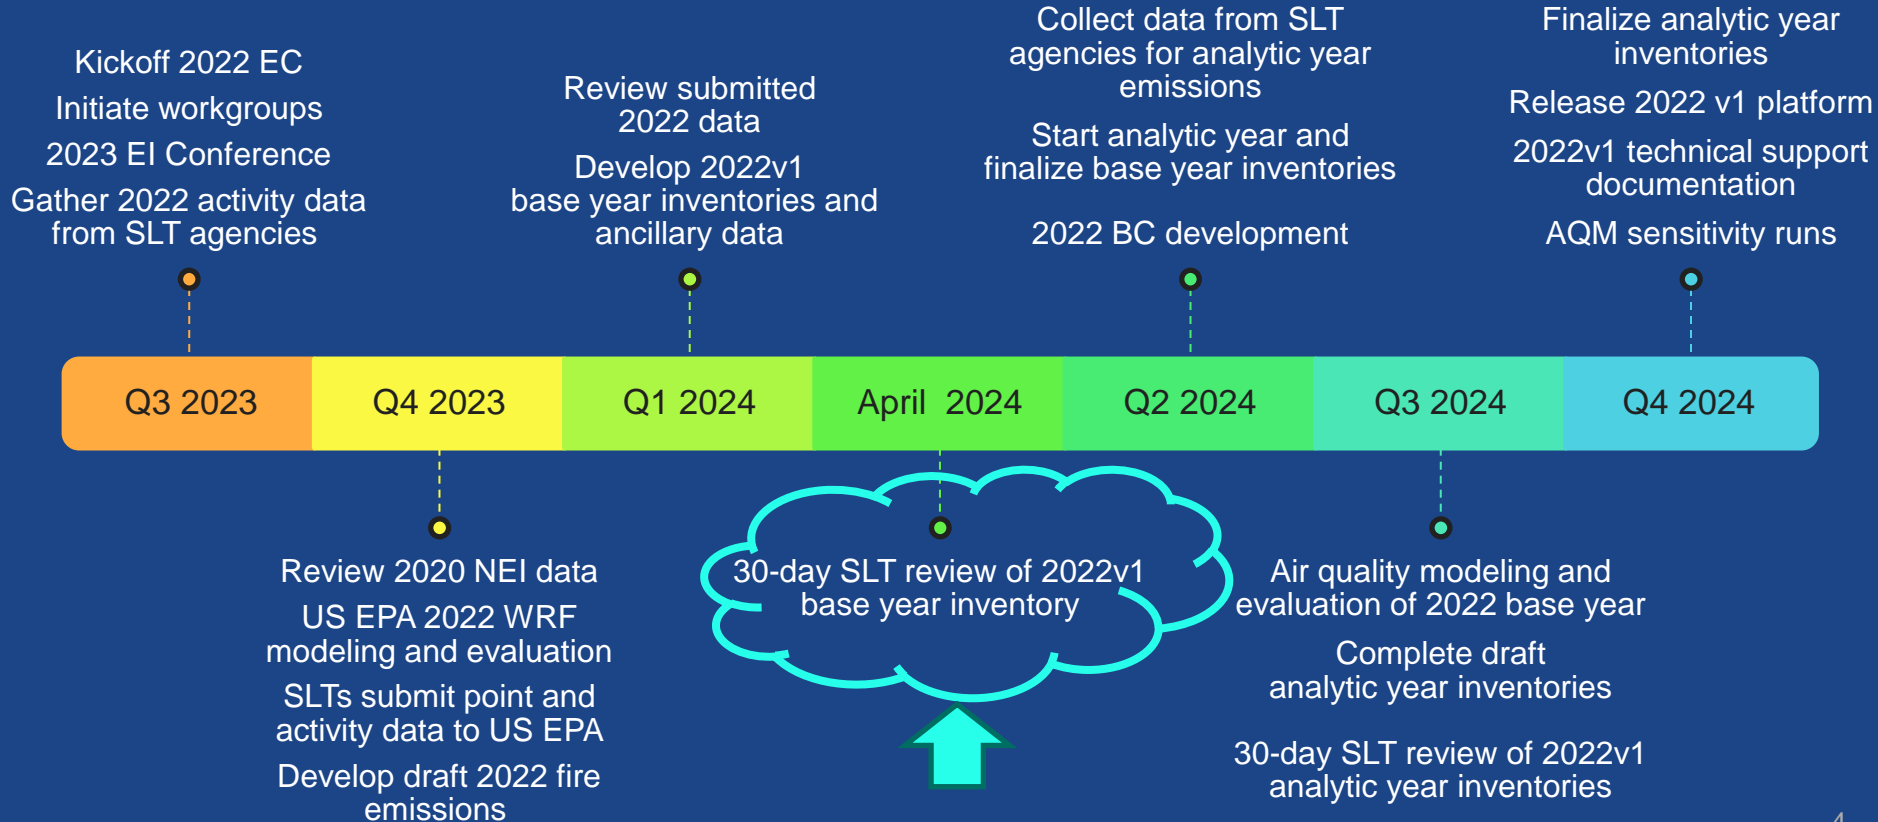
Kickoff 2022 EC

Initiate workgroups

2023 EI Conference

Gather 2022 activity data from SLT agencies

Review submitted 2022 data

Develop 2022v1 base year inventories and ancillary data

Collect data from SLT agencies for analytic year emissions

Start analytic year and finalize base year inventories

2022 BC development

Finalize analytic year inventories

Release 2022 v1 platform

2022v1 technical support documentation

AQM sensitivity runs

| Q3 2023 | Q4 2023 | Q1 2024 | April 2024 | Q2 2024 | Q3 2024 | Q4 2024 |
|---|---|---|---|---|---|---|

Review 2020 NEI data

US EPA 2022 WRF modeling and evaluation

SLTs submit point and activity data to US EPA

Develop draft 2022 fire emissions

30-day SLT review of 2022v1 base year inventory

Air quality modeling and evaluation of 2022 base year

Complete draft analytic year inventories

30-day SLT review of 2022v1 analytic year inventories

4